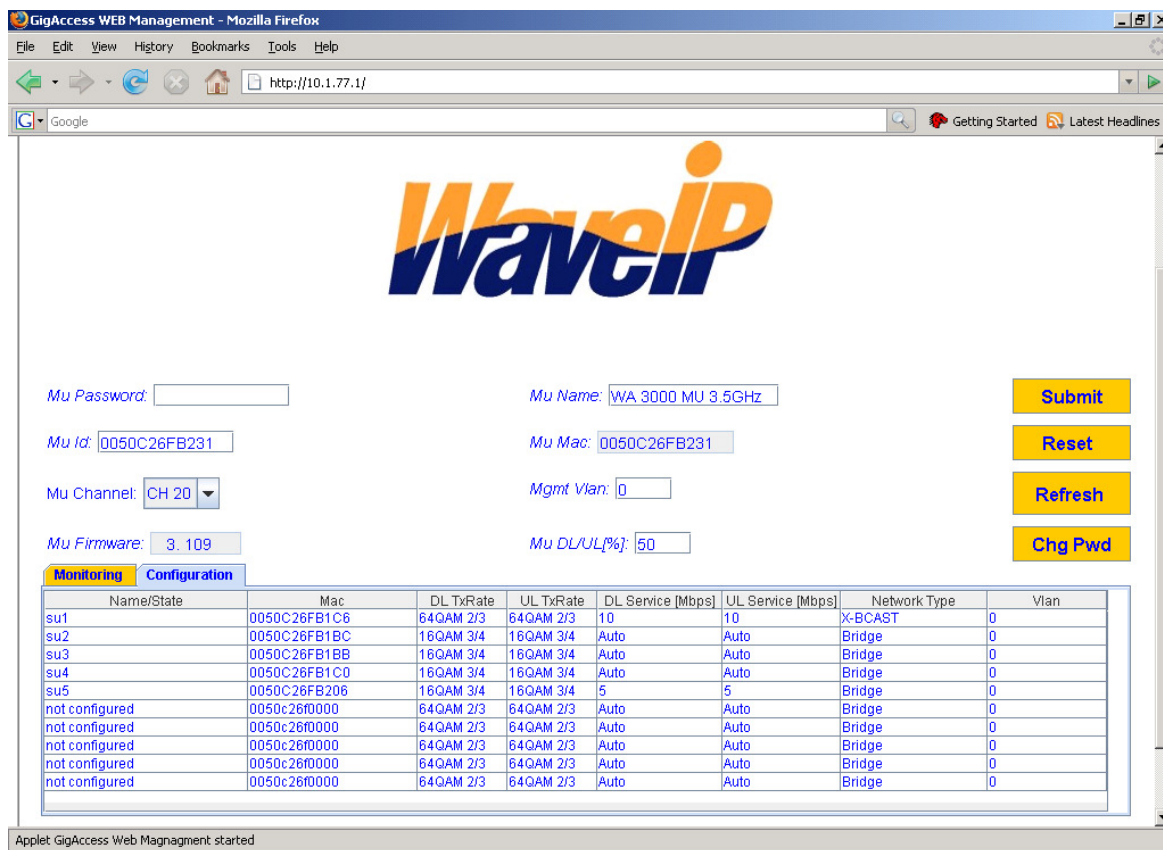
GigAccess WEB Management - Mozilla Firefox

File Edit View History Bookmarks Tools Help

http://10.1.77.1/

Google

Getting Started Latest Headlines

WaveIP

Mu Password:

Mu Name: WA 3000 MU 3.5GHz

Submit

Mu Id: 0050C26FB231

Mu Mac: 0050C26FB231

Reset

Mu Channel: CH 20

Mgmt Vlan: 0

Refresh

Mu Firmware: 3. 109

Mu DL/UL[%]: 50

Chg Pwd

Monitoring Configuration

| Name/State | Mac | DL TxRate | UL TxRate | DL Service [Mbps] | UL Service [Mbps] | Network Type | Vlan |
|---|---|---|---|---|---|---|---|
| su1 | 0050C26FB1C6 | 64QAM 2/3 | 64QAM 2/3 | 10 | 10 | X-BCAST | 0 |
| su2 | 0050C26FB1BC | 16QAM 3/4 | 16QAM 3/4 | Auto | Auto | Bridge | 0 |
| su3 | 0050C26FB1BB | 16QAM 3/4 | 16QAM 3/4 | Auto | Auto | Bridge | 0 |
| su4 | 0050C26FB1C0 | 16QAM 3/4 | 16QAM 3/4 | Auto | Auto | Bridge | 0 |
| su5 | 0050C26FB206 | 16QAM 3/4 | 16QAM 3/4 | 5 | 5 | Bridge | 0 |
| not configured | 0050c26f0000 | 64QAM 2/3 | 64QAM 2/3 | Auto | Auto | Bridge | 0 |
| not configured | 0050c26f0000 | 64QAM 2/3 | 64QAM 2/3 | Auto | Auto | Bridge | 0 |
| not configured | 0050c26f0000 | 64QAM 2/3 | 64QAM 2/3 | Auto | Auto | Bridge | 0 |
| not configured | 0050c26f0000 | 64QAM 2/3 | 64QAM 2/3 | Auto | Auto | Bridge | 0 |
| not configured | 0050c26f0000 | 64QAM 2/3 | 64QAM 2/3 | Auto | Auto | Bridge | 0 |

Applet GigAccess Web Magnagment started